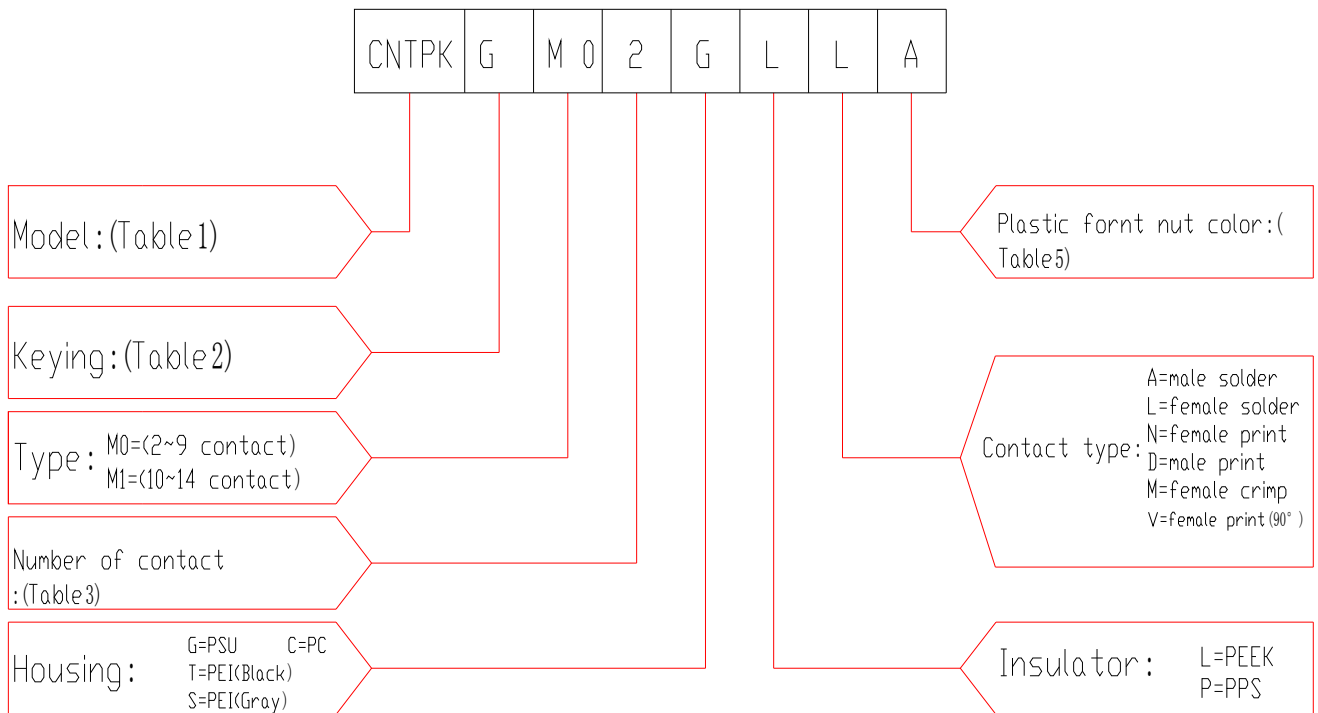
| CNTPK | G | M 0 | 2 | G | L | L | A |
|---|---|---|---|---|---|---|---|

Model:(Table1)

Keying:(Table2)

Type: M0=(2~9 contact)
M1=(10~14 contact)

Number of contact :(Table3)

Housing: G=PSU C=PC
T=PEI(Black)
S=PEI(Gray)

Plastic fornt nut color:( Table5)

Contact type: A=male solder
L=female solder
N=female print
D=male print
M=female crimp
V=female print(90°)

Insulator: L=PEEK
P=PPS